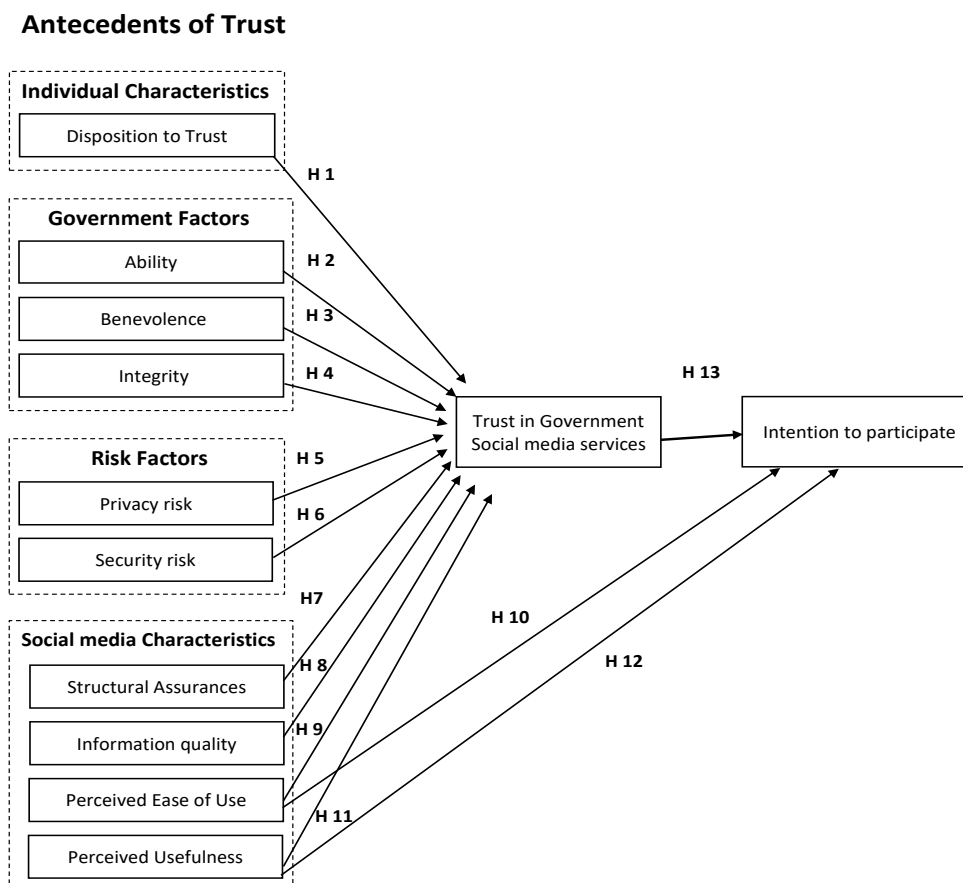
Antecedents of Trust

Individual Characteristics

Disposition to Trust

H 1

Government Factors

Ability

H 2

Benevolence

H 3

Integrity

H 4

H 13

Trust in Government Social media services

Intention to participate

Risk Factors

H 5

Privacy risk

H 6

Security risk

H7

Social media Characteristics

H 10

H 12

Structural Assurances

H 8

Information quality

H 9

Perceived Ease of Use

H 11

Perceived Usefulness